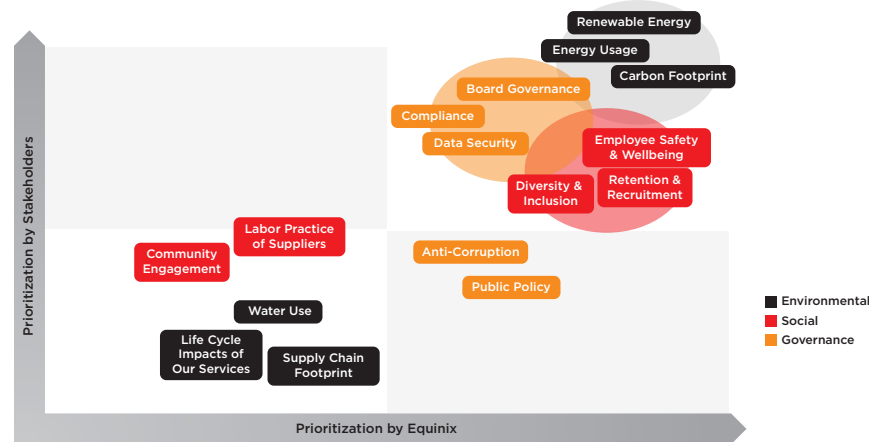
Renewable Energy
Energy Usage
Carbon Footprint
Board Governance
Compliance
Data Security
Employee Safety & Wellbeing
Diversity & Inclusion
Retention & Recruitment
Labor Practice of Suppliers
Community Engagement
Anti-Corruption
Public Policy
Water Use
Life Cycle Impacts of Our Services
Supply Chain Footprint

Prioritization by Stakeholders
Prioritization by Equinix

Environmental
Social
Governance